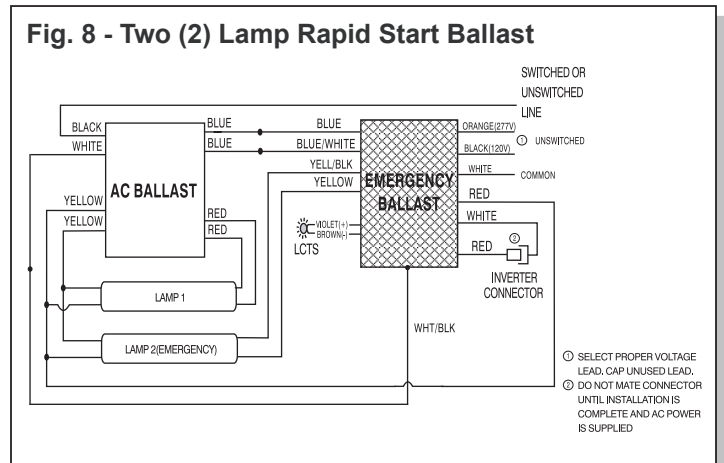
Fig. 8 - Two (2) Lamp Rapid Start Ballast

SWITCHED OR UNSWITCHED LINE

BLACK
WHITE
AC BALLAST
BLUE
BLUE
BLUE
BLUE/WHITE
YELL/BLK
YELLOW
YELLOW
YELLOW
RED
RED
EMERGENCY BALLAST
ORANGE(277V)
BLACK(120V)
① UNSWITCHED
WHITE
COMMON
RED
WHITE
RED
②
VIOLET(+)
BROWN(-)
LCTS
INVERTER CONNECTOR
LAMP 1
LAMP 2(EMERGENCY)
WHT/BLK

① SELECT PROPER VOLTAGE LEAD. CAP UNUSED LEAD.
② DO NOT MATE CONNECTOR UNTIL INSTALLATION IS COMPLETE AND AC POWER IS SUPPLIED